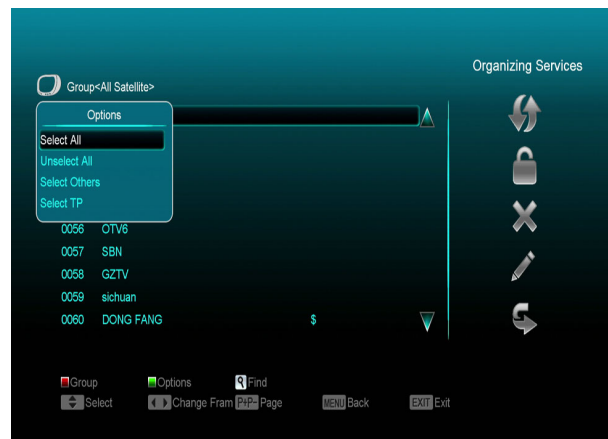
Organizing Services

Group<All Satellite>

Options

Select All
Unselect All
Select Others
Select TP

0056 OTV6
0057 SBN
0058 GZTV
0059 sichuan
0060 DONG FANG $

Group Options Find
Select Change Fram P+P- Page MENU Back EXIT Exit